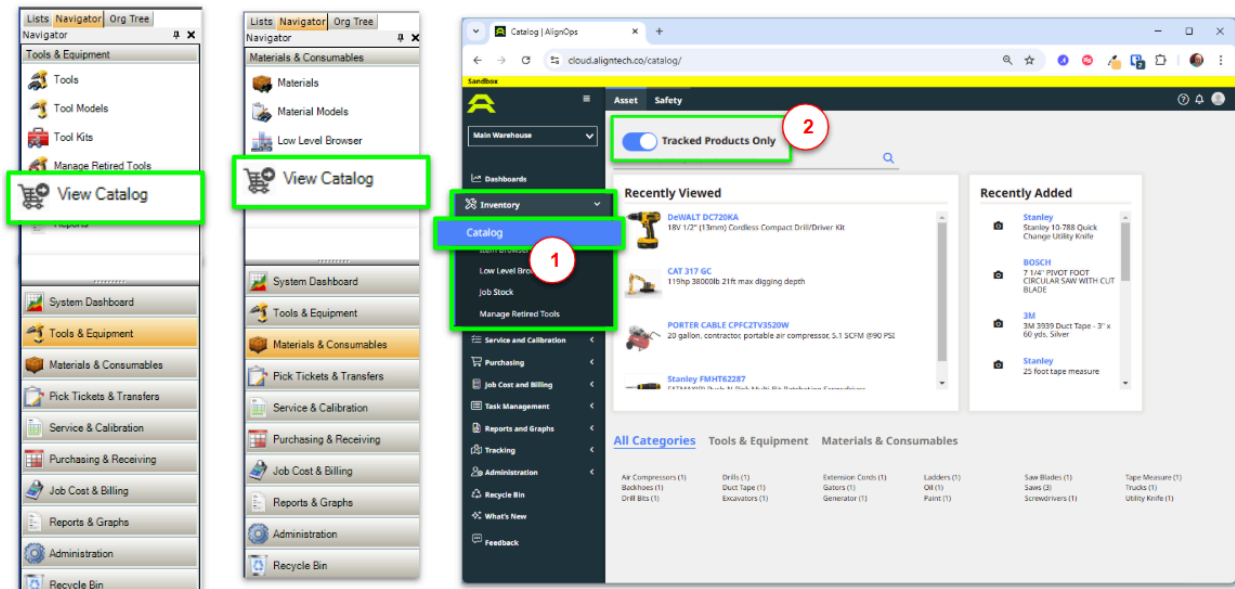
Lists Navigator Org Tree
Navigator
Tools & Equipment
Tools
Tool Models
Tool Kits
Manage Retired Tools
View Catalog
Reports
System Dashboard
Tools & Equipment
Materials & Consumables
Pick Tickets & Transfers
Service & Calibration
Purchasing & Receiving
Job Cost & Billing
Reports & Graphs
Administration
Recycle Bin

Lists Navigator Org Tree
Navigator
Materials & Consumables
Materials
Material Models
Low Level Browser
View Catalog
System Dashboard
Tools & Equipment
Materials & Consumables
Pick Tickets & Transfers
Service & Calibration
Purchasing & Receiving
Job Cost & Billing
Reports & Graphs
Administration
Recycle Bin

Catalog | AlignOps
cloud.aligntech.co/catalog/
Sandbox
Asset Safety
Main Warehouse
Tracked Products Only
2
Dashboards
Inventory
Catalog
1
Item Browser
Low Level Bro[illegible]
Job Stock
Manage Retired Tools
Service and Calibration
Purchasing
Job Cost and Billing
Task Management
Reports and Graphs
Tracking
Administration
Recycle Bin
What's New
Feedback

Recently Viewed
DeWALT DC720KA
18V 1/2" (13mm) Cordless Compact Drill/Driver Kit
CAT 317 GC
119hp 38000lb 21ft max digging depth
PORTER CABLE CPFC2TV3520W
20 gallon, contractor, portable air compressor, 5.1 SCFM @90 PSI
Stanley FMHT62287
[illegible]

Recently Added
Stanley
Stanley 10-788 Quick Change Utility Knife
BOSCH
7 1/4" PIVOT FOOT CIRCULAR SAW WITH CUT BLADE
3M
3M 3939 Duct Tape - 3" x 60 yds, Silver
Stanley
25 foot tape measure

All Categories Tools & Equipment Materials & Consumables

Air Compressors (1)
Backhoes (1)
Drill Bits (1)
Drills (1)
Duct Tape (1)
Excavators (1)
Extension Cords (1)
Gators (1)
Generator (1)
Ladders (1)
Oil (1)
Paint (1)
Saw Blades (1)
Saws (3)
Screwdrivers (1)
Tape Measure (1)
Trucks (1)
Utility Knife (1)